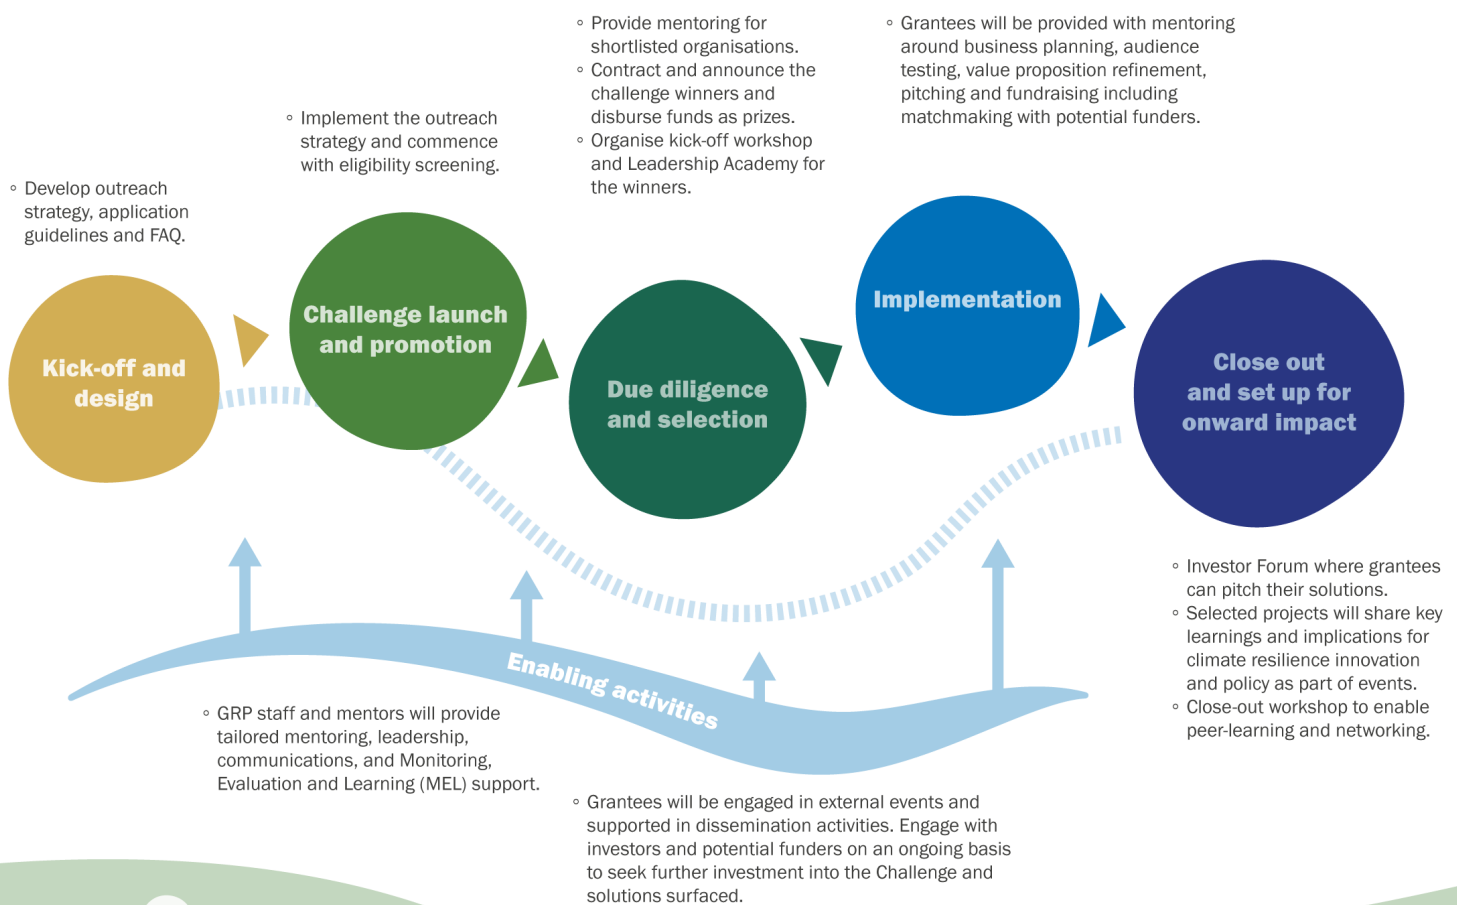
◦ Develop outreach strategy, application guidelines and FAQ.

Kick-off and design

◦ Implement the outreach strategy and commence with eligibility screening.

Challenge launch and promotion

◦ Provide mentoring for shortlisted organisations.
◦ Contract and announce the challenge winners and disburse funds as prizes.
◦ Organise kick-off workshop and Leadership Academy for the winners.

Due diligence and selection

◦ Grantees will be provided with mentoring around business planning, audience testing, value proposition refinement, pitching and fundraising including matchmaking with potential funders.

Implementation

Close out and set up for onward impact

◦ Investor Forum where grantees can pitch their solutions.
◦ Selected projects will share key learnings and implications for climate resilience innovation and policy as part of events.
◦ Close-out workshop to enable peer-learning and networking.

Enabling activities

◦ GRP staff and mentors will provide tailored mentoring, leadership, communications, and Monitoring, Evaluation and Learning (MEL) support.

◦ Grantees will be engaged in external events and supported in dissemination activities. Engage with investors and potential funders on an ongoing basis to seek further investment into the Challenge and solutions surfaced.